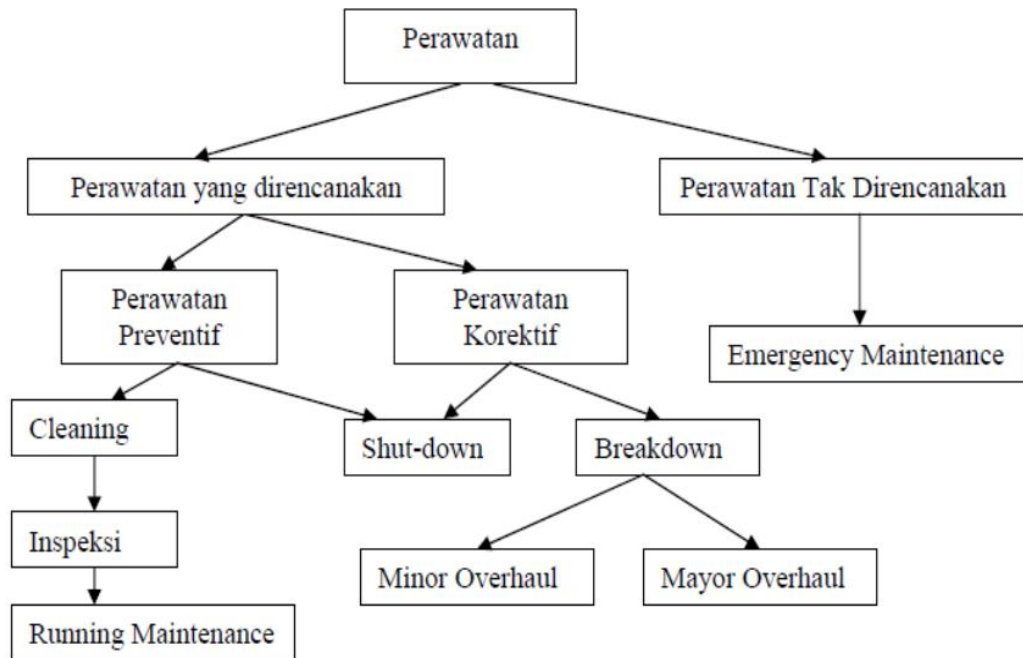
Perawatan

Perawatan yang direncanakan

Perawatan Tak Direncanakan

Perawatan Preventif

Perawatan Korektif

Emergency Maintenance

Cleaning

Shut-down

Breakdown

Inspeksi

Minor Overhaul

Mayor Overhaul

Running Maintenance